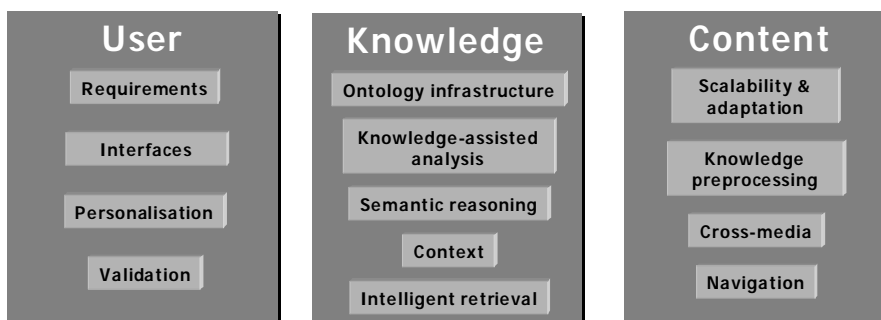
User

Requirements

Interfaces

Personalisation

Validation

Knowledge

Ontology infrastructure

Knowledge-assisted analysis

Semantic reasoning

Context

Intelligent retrieval

Content

Scalability & adaptation

Knowledge preprocessing

Cross-media

Navigation